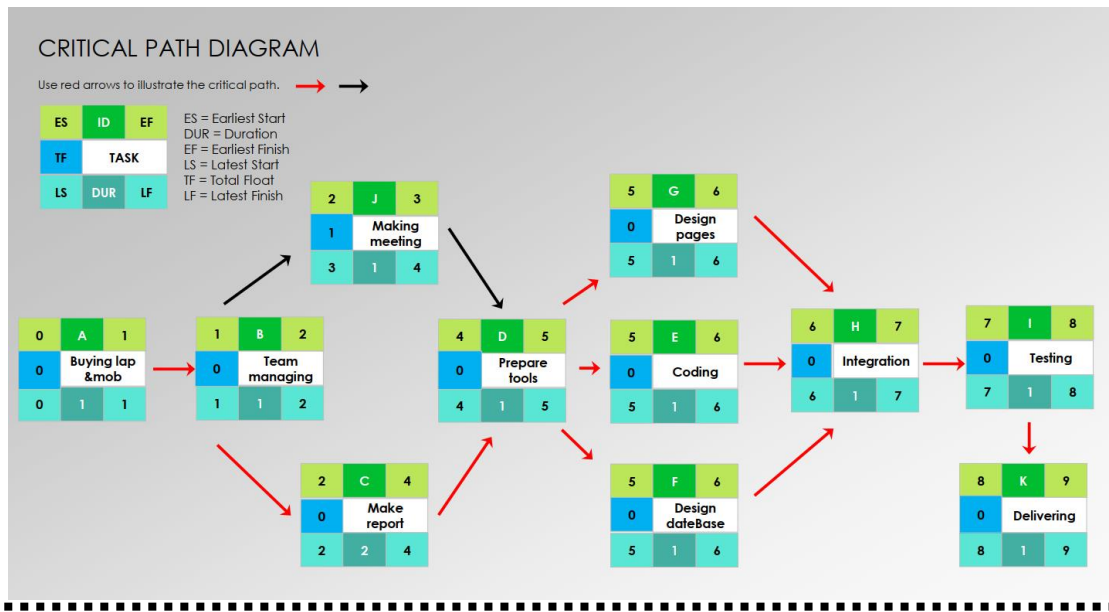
CRITICAL PATH DIAGRAM

Use red arrows to illustrate the critical path.

| ES | ID | EF |
|---|---|---|
| TF | TASK | |
| LS | DUR | LF |

ES = Earliest Start
DUR = Duration
EF = Earliest Finish
LS = Latest Start
TF = Total Float
LF = Latest Finish

| 0 | A | 1 |
|---|---|---|
| 0 | Buying lap &mob | |
| 0 | 1 | 1 |

| 1 | B | 2 |
|---|---|---|
| 0 | Team managing | |
| 1 | 1 | 2 |

| 2 | J | 3 |
|---|---|---|
| 1 | Making meeting | |
| 3 | 1 | 4 |

| 2 | C | 4 |
|---|---|---|
| 0 | Make report | |
| 2 | 2 | 4 |

| 4 | D | 5 |
|---|---|---|
| 0 | Prepare tools | |
| 4 | 1 | 5 |

| 5 | G | 6 |
|---|---|---|
| 0 | Design pages | |
| 5 | 1 | 6 |

| 5 | E | 6 |
|---|---|---|
| 0 | Coding | |
| 5 | 1 | 6 |

| 5 | F | 6 |
|---|---|---|
| 0 | Design dateBase | |
| 5 | 1 | 6 |

| 6 | H | 7 |
|---|---|---|
| 0 | Integration | |
| 6 | 1 | 7 |

| 7 | I | 8 |
|---|---|---|
| 0 | Testing | |
| 7 | 1 | 8 |

| 8 | K | 9 |
|---|---|---|
| 0 | Delivering | |
| 8 | 1 | 9 |